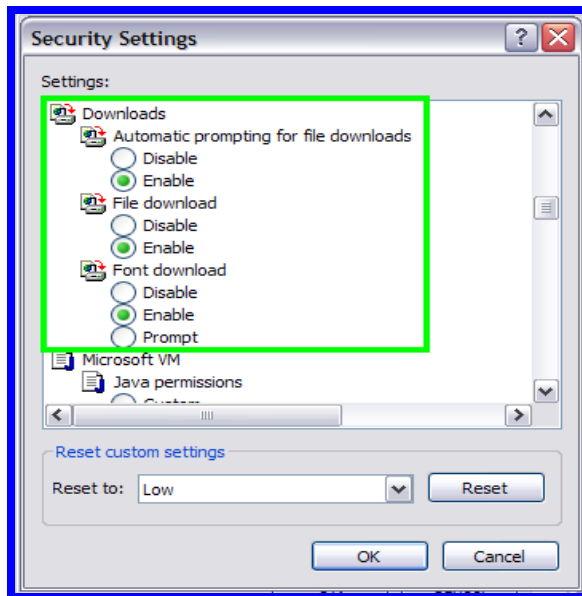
Security Settings

Settings:

Downloads
Automatic prompting for file downloads
Disable
Enable
File download
Disable
Enable
Font download
Disable
Enable
Prompt
Microsoft VM
Java permissions
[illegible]

Reset custom settings
Reset to: Low
Reset

OK
Cancel